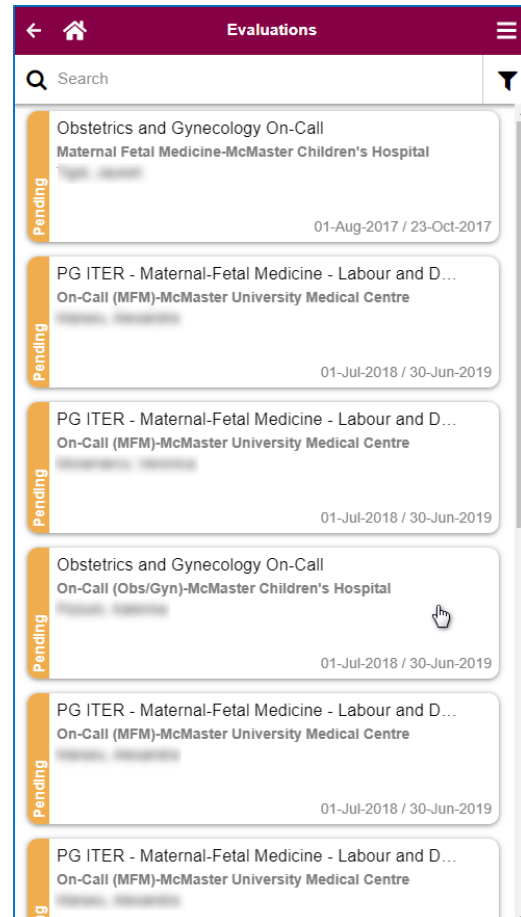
Evaluations

Search

Pending
Obstetrics and Gynecology On-Call
Maternal Fetal Medicine-McMaster Children's Hospital
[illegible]
01-Aug-2017 / 23-Oct-2017

Pending
PG ITER - Maternal-Fetal Medicine - Labour and D...
On-Call (MFM)-McMaster University Medical Centre
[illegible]
01-Jul-2018 / 30-Jun-2019

Pending
PG ITER - Maternal-Fetal Medicine - Labour and D...
On-Call (MFM)-McMaster University Medical Centre
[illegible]
01-Jul-2018 / 30-Jun-2019

Pending
Obstetrics and Gynecology On-Call
On-Call (Obs/Gyn)-McMaster Children's Hospital
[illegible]
01-Jul-2018 / 30-Jun-2019

Pending
PG ITER - Maternal-Fetal Medicine - Labour and D...
On-Call (MFM)-McMaster University Medical Centre
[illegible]
01-Jul-2018 / 30-Jun-2019

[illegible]
PG ITER - Maternal-Fetal Medicine - Labour and D...
On-Call (MFM)-McMaster University Medical Centre
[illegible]